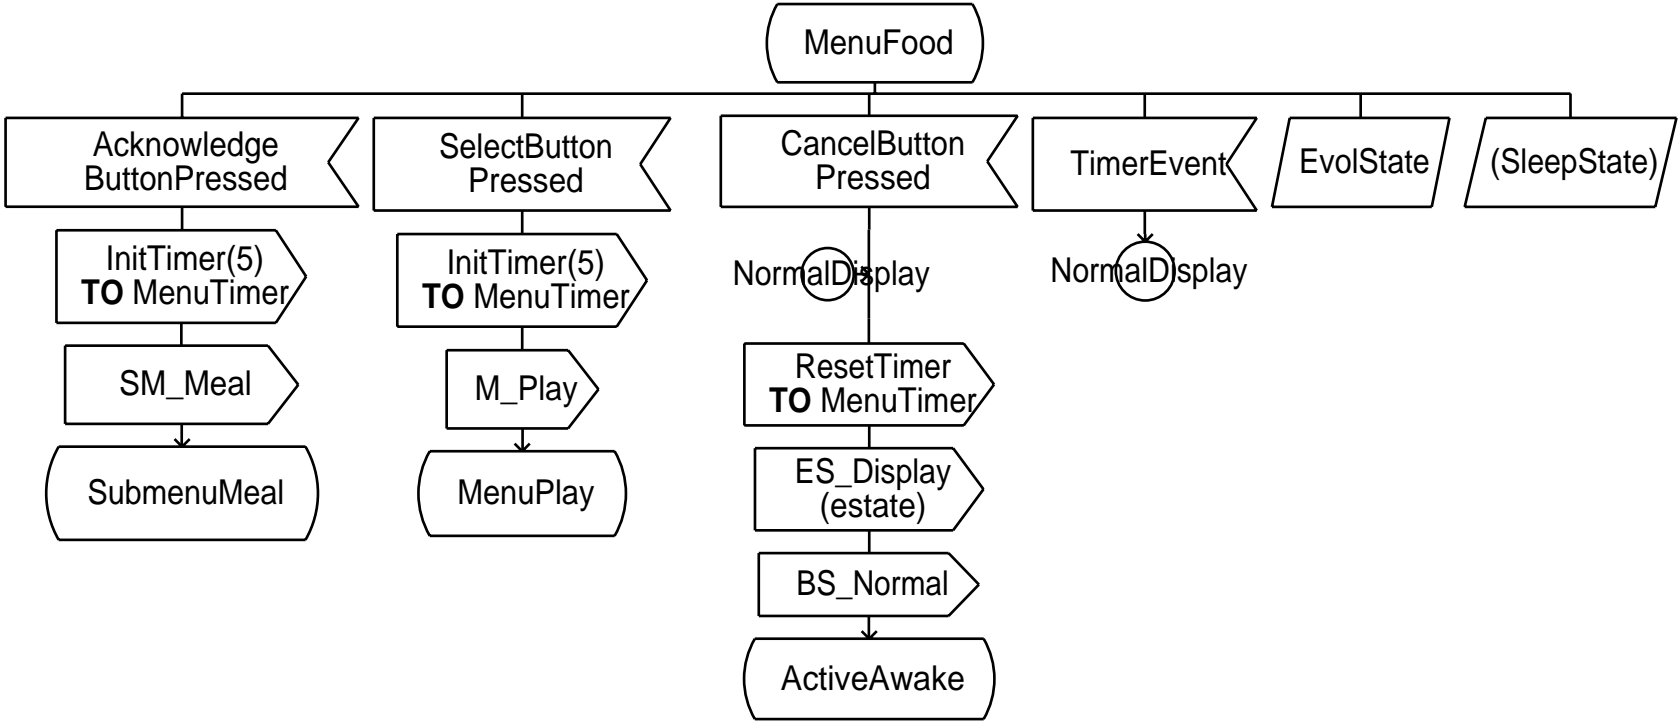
MenuFood

Acknowledge ButtonPressed

InitTimer(5) **TO** MenuTimer

SM_Meal

SubmenuMeal

SelectButton Pressed

InitTimer(5) **TO** MenuTimer

M_Play

MenuPlay

CancelButton Pressed

NormalDisplay

ResetTimer **TO** MenuTimer

ES_Display (estate)

BS_Normal

ActiveAwake

TimerEvent

NormalDisplay

EvolState

(SleepState)